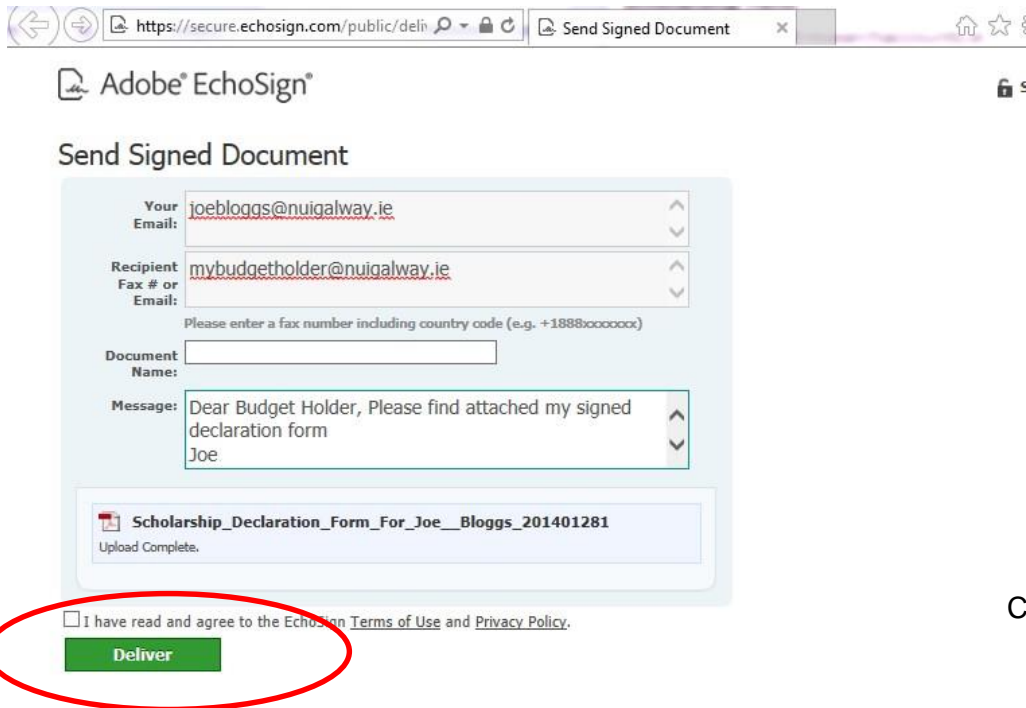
https://secure.echosign.com/public/deli

Send Signed Document

Adobe® EchoSign®

Send Signed Document

Your Email: joebloggs@nuigalway.ie

Recipient Fax # or Email: mybudgetholder@nuigalway.ie

Please enter a fax number including country code (e.g. +1888xxxxxxx)

Document Name:

Message: Dear Budget Holder, Please find attached my signed declaration form
Joe

Scholarship_Declaration_Form_For_Joe__Bloggs_201401281
Upload Complete.

I have read and agree to the EchoSign Terms of Use and Privacy Policy.

Deliver

C